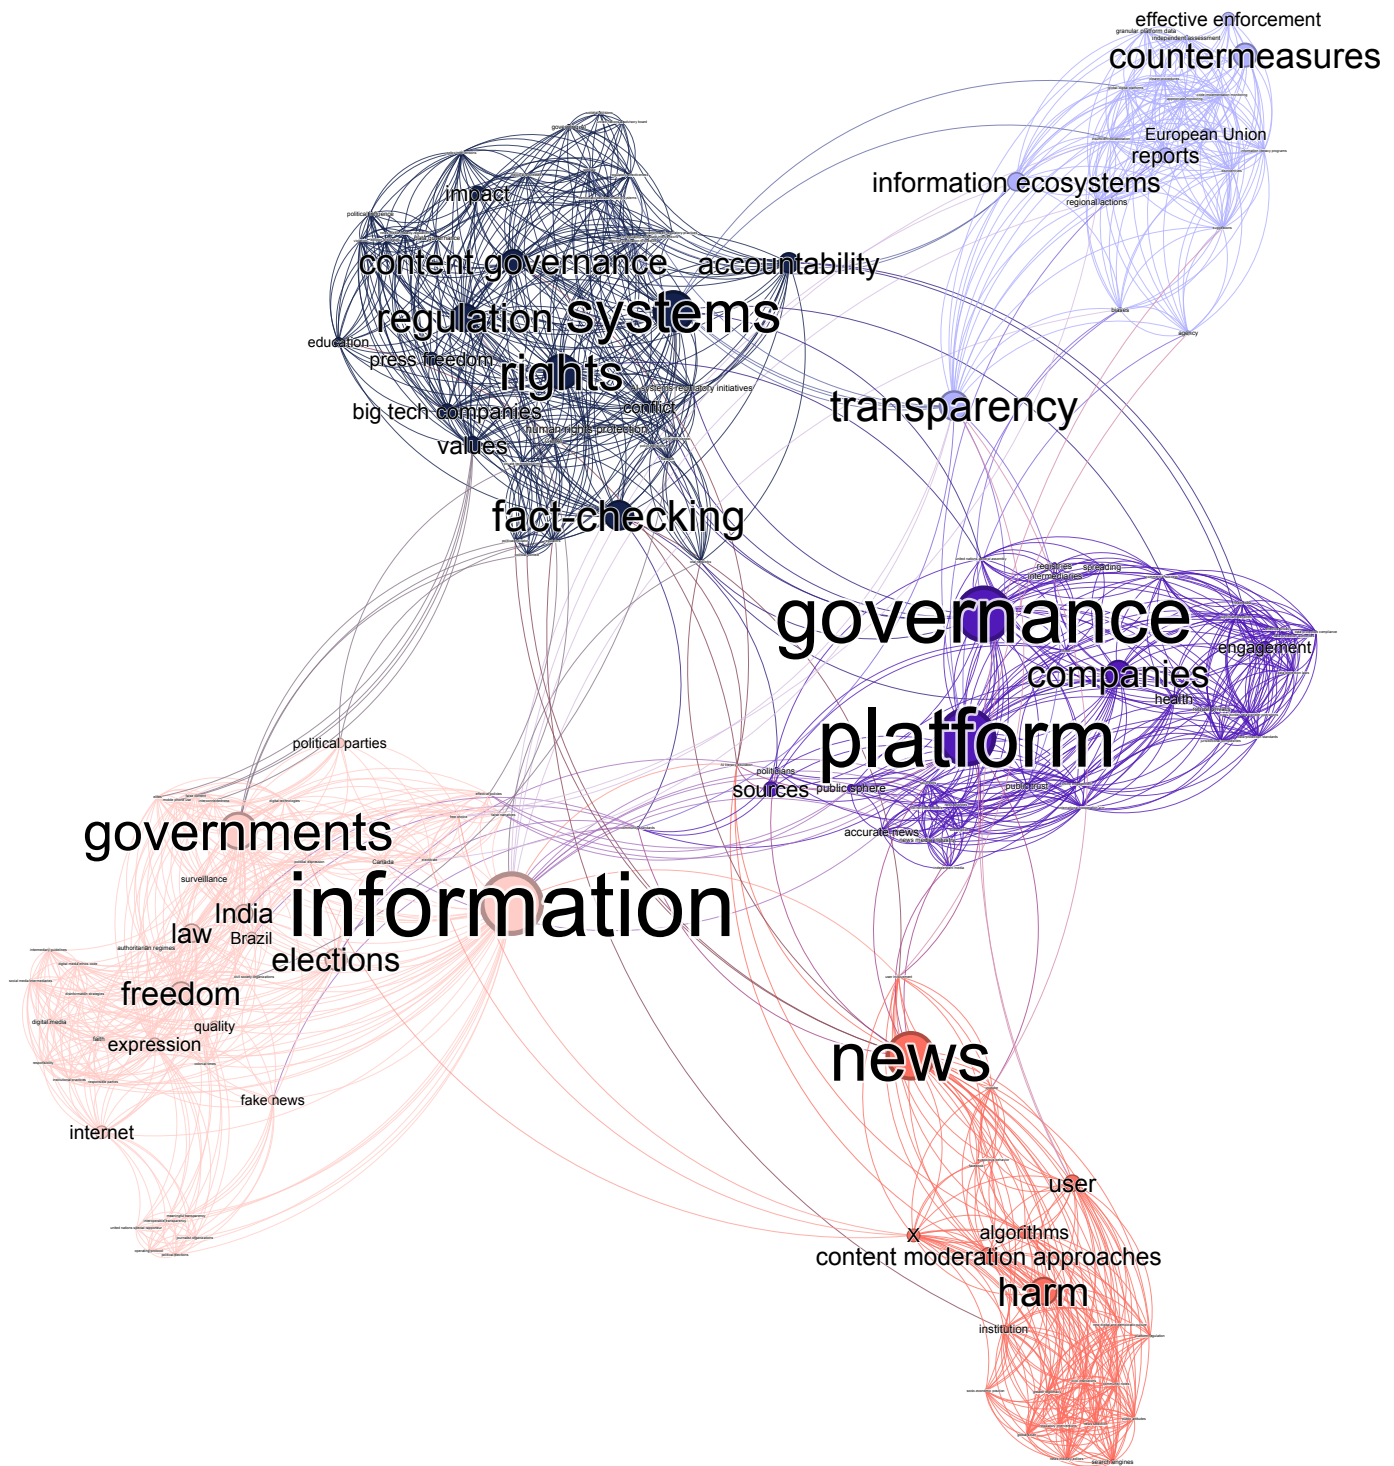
effective enforcement
granular platform data
independent assessment
countermeasures
European Union
reports
information ecosystems
regional actions
impact
content governance
accountability
regulation
systems
education
press freedom
rights
systemic regulatory initiatives
transparency
big tech companies
conflict
human rights protection
values
fact-checking
regulators
intermediaries
spreading
governance
companies
engagement
health
platform
politicians
sources
public sphere
public trust
accurate news
political parties
governments
Canada
surveillance
information
India
law
Brazil
authoritarian regimes
elections
freedom
quality
digital media
expression
fake news
internet
news
user
algorithms
X
content moderation approaches
harm
institution
search engines